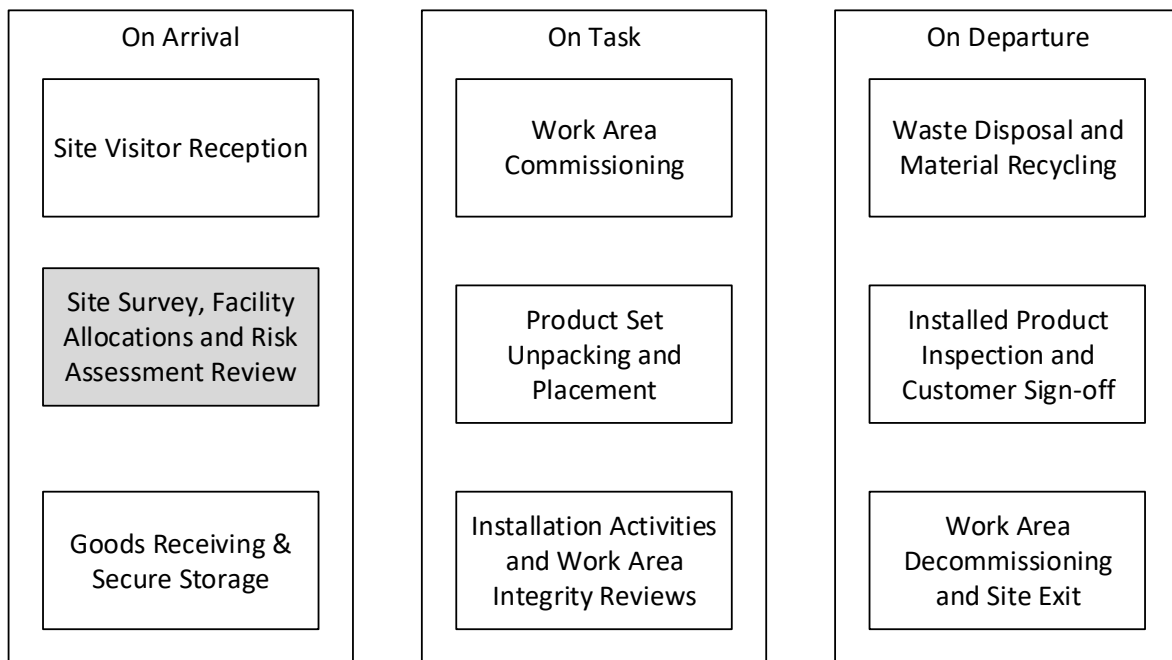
On Arrival

Site Visitor Reception

Site Survey, Facility Allocations and Risk Assessment Review

Goods Receiving & Secure Storage

On Task

Work Area Commissioning

Product Set Unpacking and Placement

Installation Activities and Work Area Integrity Reviews

On Departure

Waste Disposal and Material Recycling

Installed Product Inspection and Customer Sign-off

Work Area Decommissioning and Site Exit